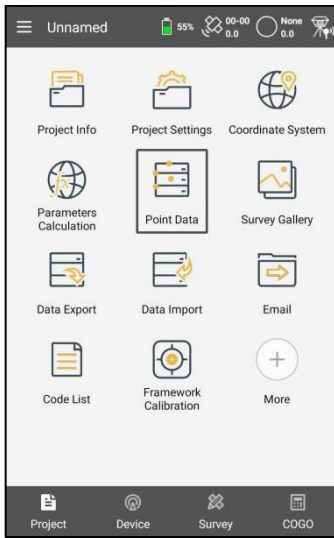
Unnamed 55% 00-00 0.0 None 0.0

Project Info
Project Settings
Coordinate System
Parameters Calculation
Point Data
Survey Gallery
Data Export
Data Import
Email
Code List
Framework Calibration
More

Project
Device
Survey
COGO